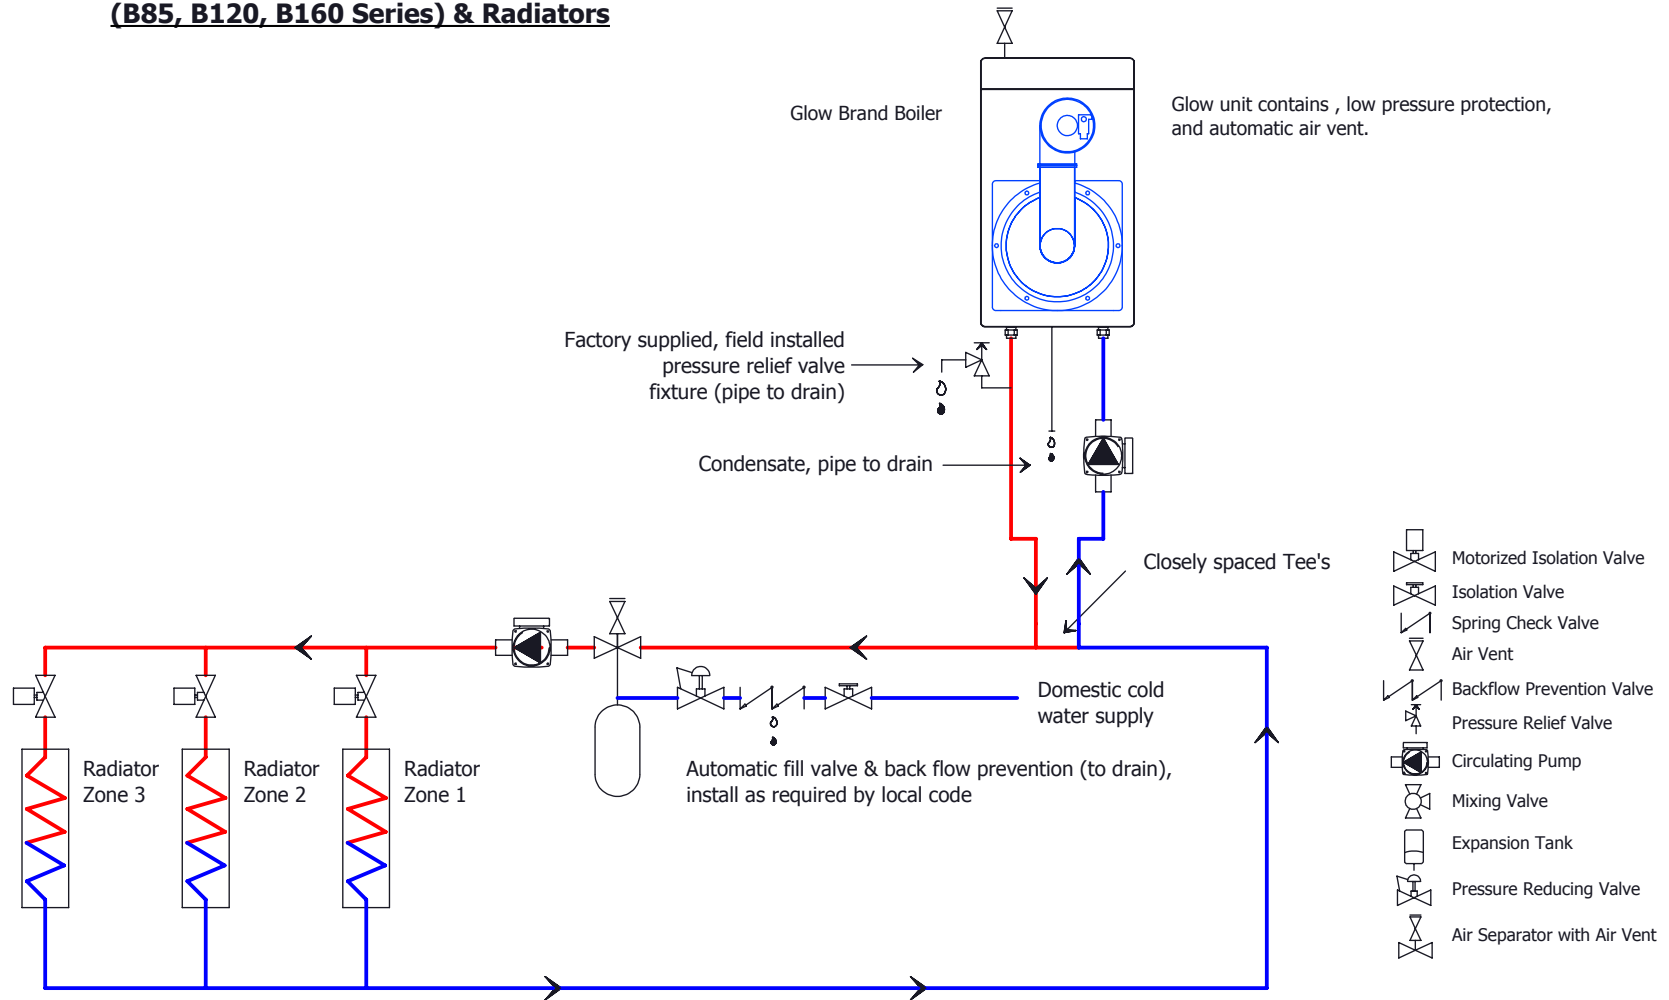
(B85, B120, B160 Series) & Radiators

Glow Brand Boiler

Glow unit contains , low pressure protection, and automatic air vent.

Factory supplied, field installed pressure relief valve fixture (pipe to drain)

Condensate, pipe to drain

Closely spaced Tee's

Domestic cold water supply

Automatic fill valve & back flow prevention (to drain), install as required by local code

Radiator Zone 3

Radiator Zone 2

Radiator Zone 1

Motorized Isolation Valve
Isolation Valve
Spring Check Valve
Air Vent
Backflow Prevention Valve
Pressure Relief Valve
Circulating Pump
Mixing Valve
Expansion Tank
Pressure Reducing Valve
Air Separator with Air Vent